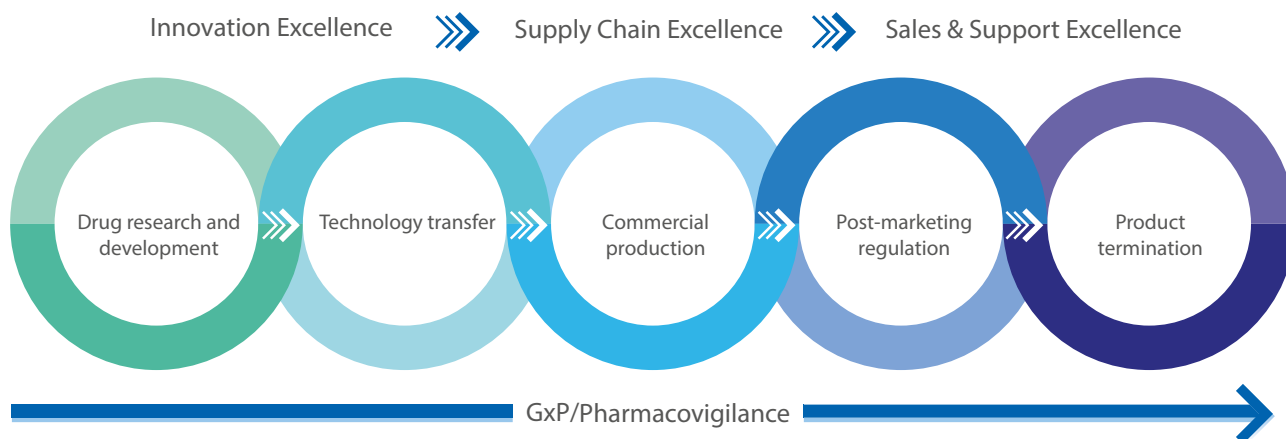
Innovation Excellence Supply Chain Excellence Sales & Support Excellence

Drug research and development

Technology transfer

Commercial production

Post-marketing regulation

Product termination

GxP/Pharmacovigilance